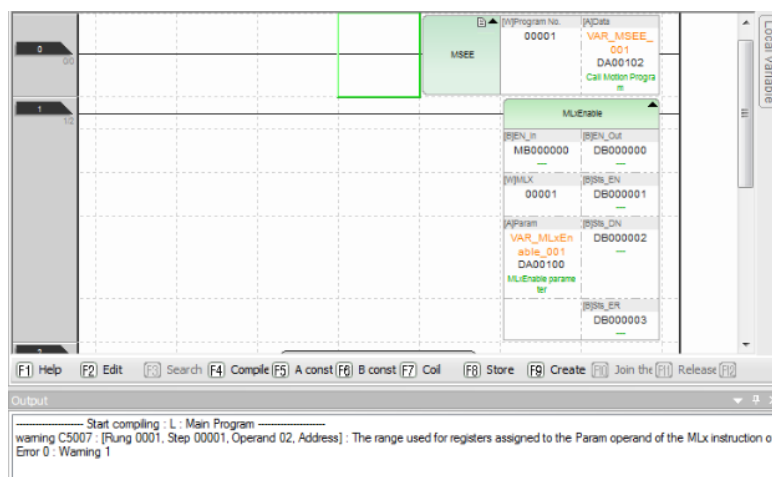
0
00

MSEE

[W]Program No.
00001

[A]Data
VAR_MSEE_001
DA00102
Call Motion Program

1
10

MLxEnable

[B]EN_In
MB000000

[B]EN_Out
DB000000

[W]MLX
00001

[B]Sts_EN
DB000001

[A]Param
VAR_MLxEnable_001
DA00100
MLxEnable parameter

[B]Sts_DN
DB000002

[B]Sts_ER
DB000003

Local Variable

F1 Help F2 Edit F3 Search F4 Compile F5 A const F6 B const F7 Coil F8 Store F9 Create F10 Join the F11 Release F12

Output

------------------- Start compiling : L : Main Program -------------------
warning C5007 : [Rung 0001, Step 00001, Operand 02, Address] : The range used for registers assigned to the Param operand of the MLx instruction o
Error 0 : Warning 1